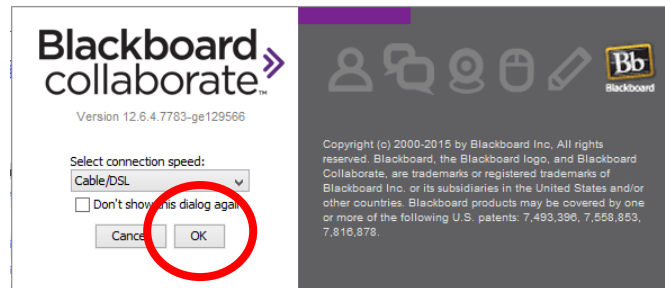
Blackboard collaborate™

Version 12.6.4.7783-ge129566

Select connection speed:

Cable/DSL

Don't show this dialog agai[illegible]

Cance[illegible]

OK

Bb Blackboard

Copyright (c) 2000-2015 by Blackboard Inc, All rights reserved. Blackboard, the Blackboard logo, and Blackboard Collaborate, are trademarks or registered trademarks of Blackboard Inc. or its subsidiaries in the United States and/or other countries. Blackboard products may be covered by one or more of the following U.S. patents: 7,493,396, 7,558,853, 7,816,878.